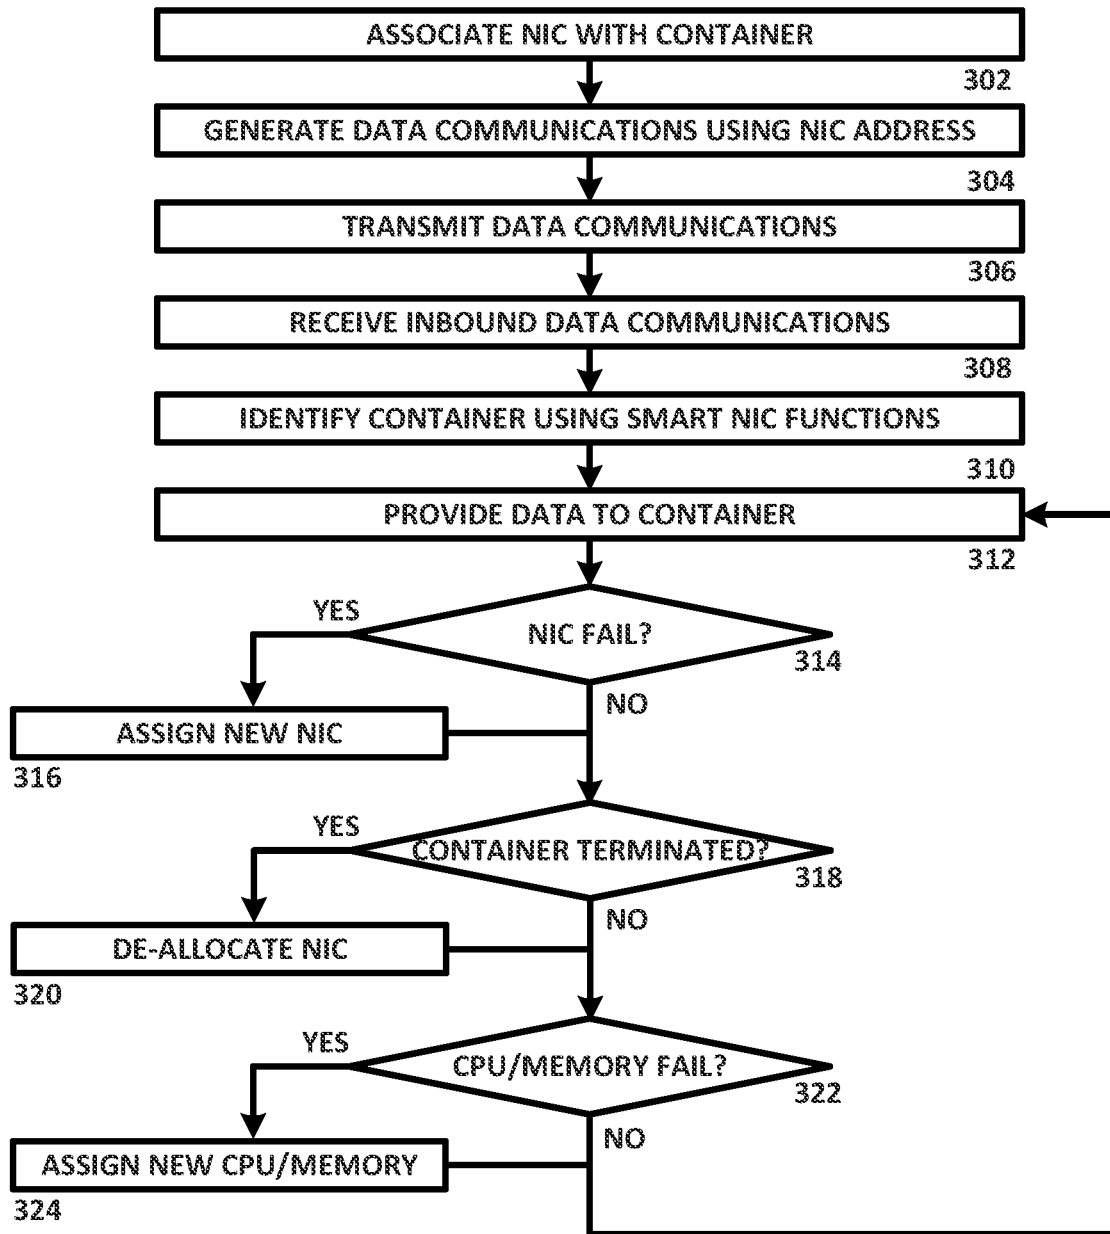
ASSOCIATE NIC WITH CONTAINER
302

GENERATE DATA COMMUNICATIONS USING NIC ADDRESS
304

TRANSMIT DATA COMMUNICATIONS
306

RECEIVE INBOUND DATA COMMUNICATIONS
308

IDENTIFY CONTAINER USING SMART NIC FUNCTIONS
310

PROVIDE DATA TO CONTAINER
312

YES
NIC FAIL?
314
NO

ASSIGN NEW NIC
316

YES
CONTAINER TERMINATED?
318
NO

DE-ALLOCATE NIC
320

YES
CPU/MEMORY FAIL?
322
NO

ASSIGN NEW CPU/MEMORY
324